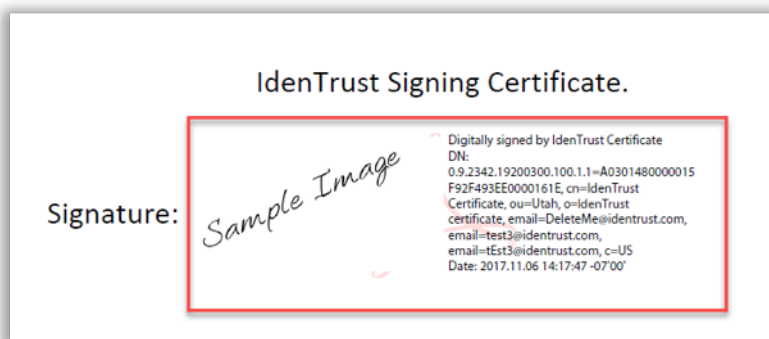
IdenTrust Signing Certificate.

Signature:

Sample Image

Digitally signed by IdenTrust Certificate
DN:
0.9.2342.19200300.100.1.1=A0301480000015F92F493EE0000161E, cn=IdenTrust Certificate, ou=Utah, o=IdenTrust certificate, email=DeleteMe@identrust.com, email=test3@identrust.com, email=tEst3@identrust.com, c=US
Date: 2017.11.06 14:17:47 -07'00'